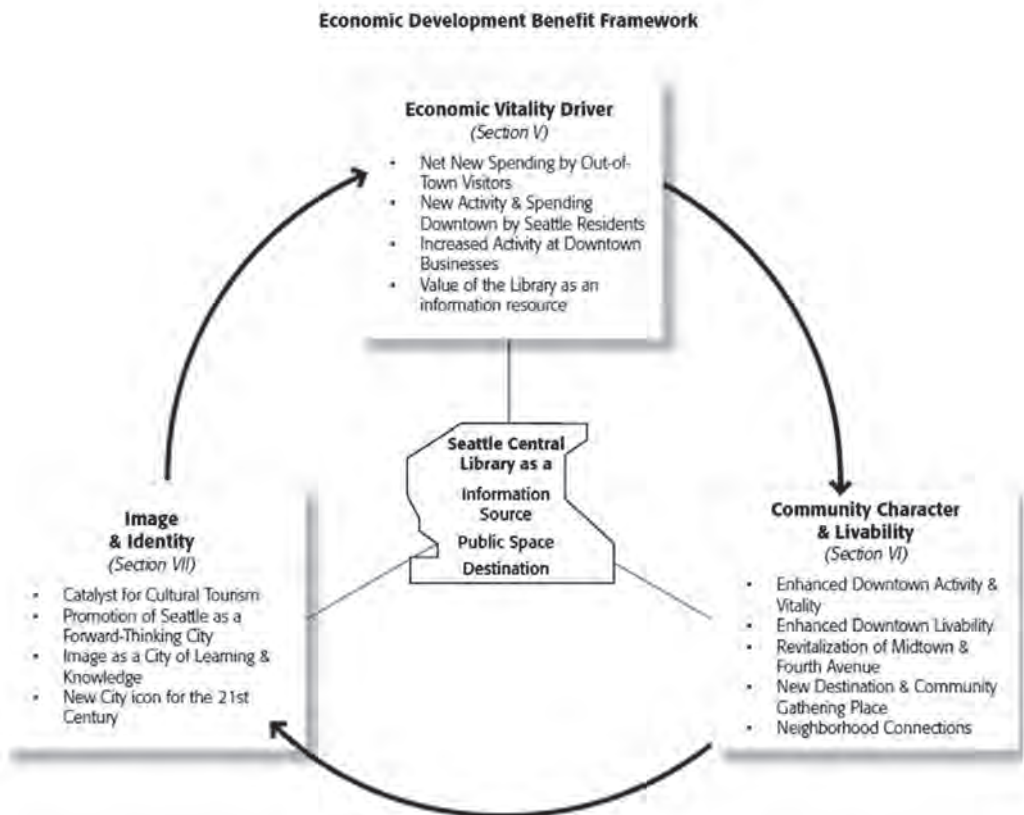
Economic Development Benefit Framework

Economic Vitality Driver
(Section V)

- Net New Spending by Out-of-Town Visitors
- New Activity & Spending Downtown by Seattle Residents
- Increased Activity at Downtown Businesses
- Value of the Library as an information resource

Seattle Central Library as a
Information Source
Public Space
Destination

Image & Identity
(Section VII)

- Catalyst for Cultural Tourism
- Promotion of Seattle as a Forward-Thinking City
- Image as a City of Learning & Knowledge
- New City icon for the 21st Century

Community Character & Livability
(Section VI)

- Enhanced Downtown Activity & Vitality
- Enhanced Downtown Livability
- Revitalization of Midtown & Fourth Avenue
- New Destination & Community Gathering Place
- Neighborhood Connections